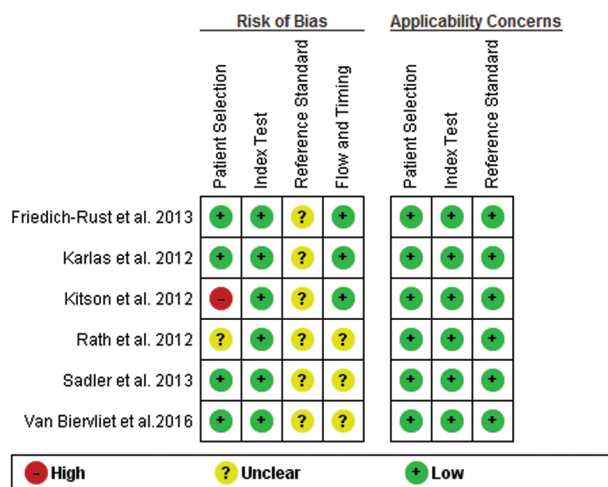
| | Risk of Bias | | | | Applicability Concerns | | |
|---|---|---|---|---|---|---|---|
| | Patient Selection | Index Test | Reference Standard | Flow and Timing | Patient Selection | Index Test | Reference Standard |
| Friedich-Rust et al. 2013 | + | + | ? | + | + | + | + |
| Karlas et al. 2012 | + | + | ? | + | + | + | + |
| Kitson et al. 2012 | – | + | ? | + | + | + | + |
| Rath et al. 2012 | ? | + | ? | ? | + | + | + |
| Sadler et al. 2013 | + | + | ? | ? | + | + | + |
| Van Biervliet et al.2016 | + | + | ? | ? | + | + | + |

– High ? Unclear + Low